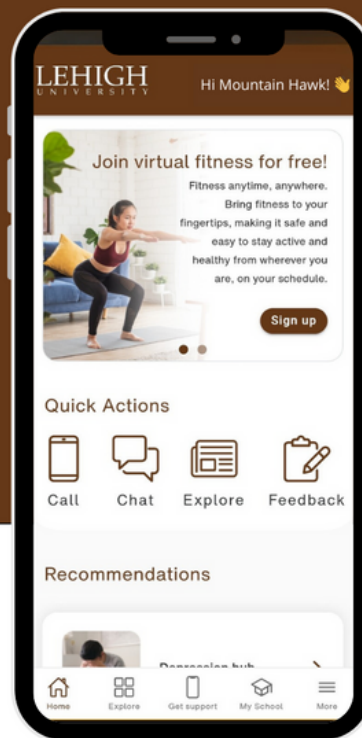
LEHIGH
UNIVERSITY

Hi Mountain Hawk! 👋

Join virtual fitness for free!

Fitness anytime, anywhere. Bring fitness to your fingertips, making it safe and easy to stay active and healthy from wherever you are, on your schedule.

Sign up

Quick Actions

Call

Chat

Explore

Feedback

Recommendations

Depression hub

Home

Explore

Get support

My School

More